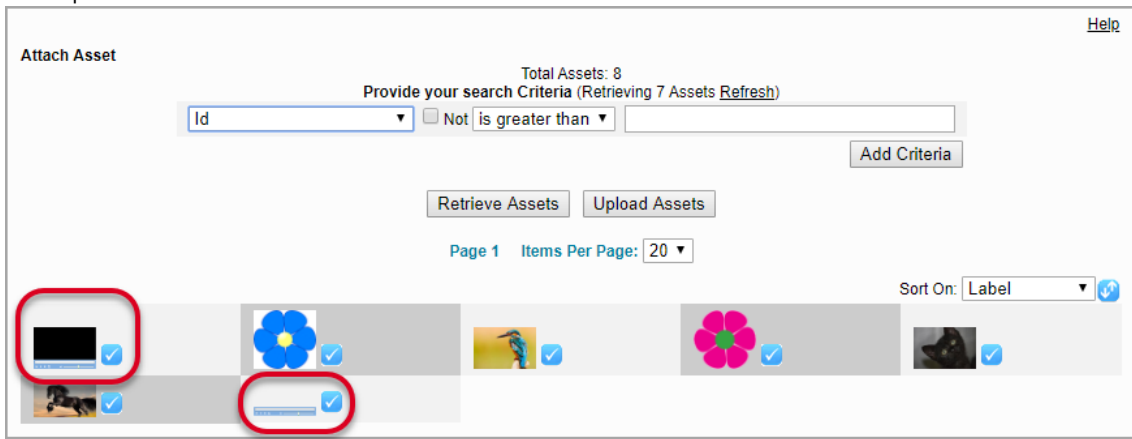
Help

Attach Asset

Total Assets: 8

Provide your search Criteria (Retrieving 7 Assets Refresh)

Id ▼ Not is greater than ▼

Add Criteria

Retrieve Assets Upload Assets

Page 1 Items Per Page: 20 ▼

Sort On: Label ▼